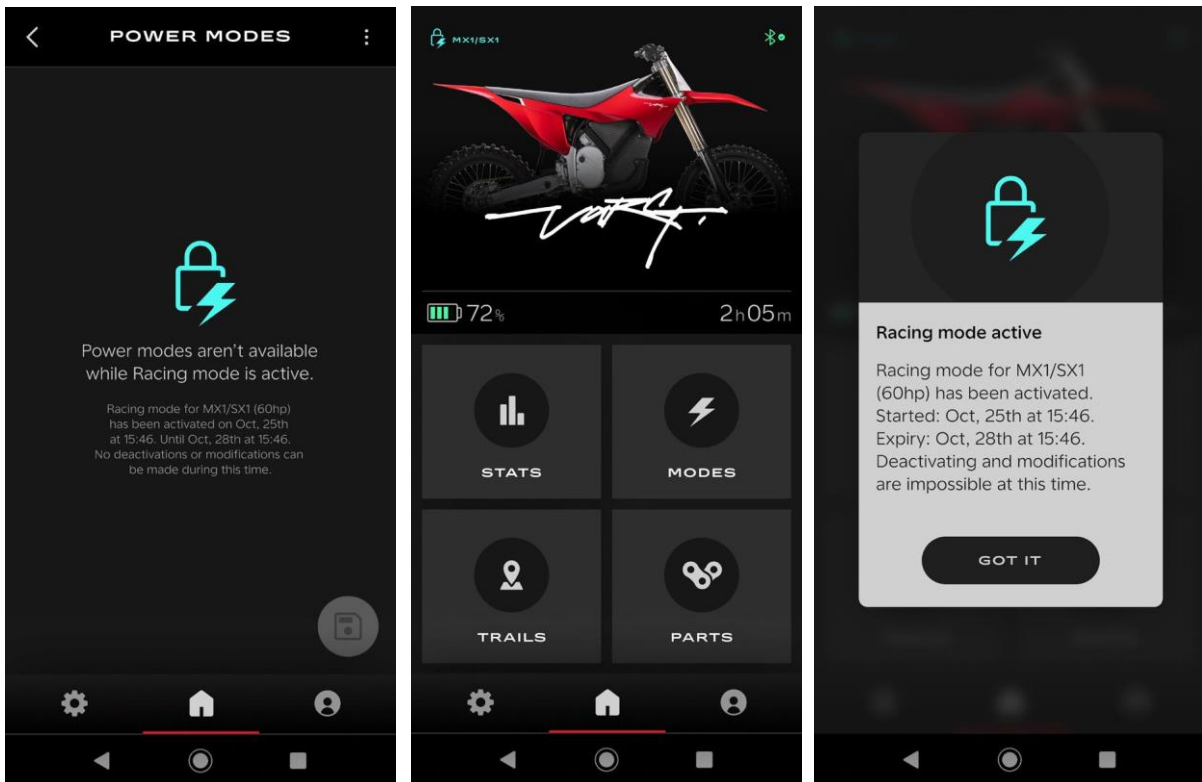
POWER MODES

Power modes aren't available while Racing mode is active.

Racing mode for MX1/SX1 (60hp) has been activated on Oct, 25th at 15:46. Until Oct, 28th at 15:46. No deactivations or modifications can be made during this time.

MX1/SX1

72%

2h05m

STATS

MODES

TRAILS

PARTS

Racing mode active

Racing mode for MX1/SX1 (60hp) has been activated.
Started: Oct, 25th at 15:46.
Expiry: Oct, 28th at 15:46.
Deactivating and modifications are impossible at this time.

GOT IT